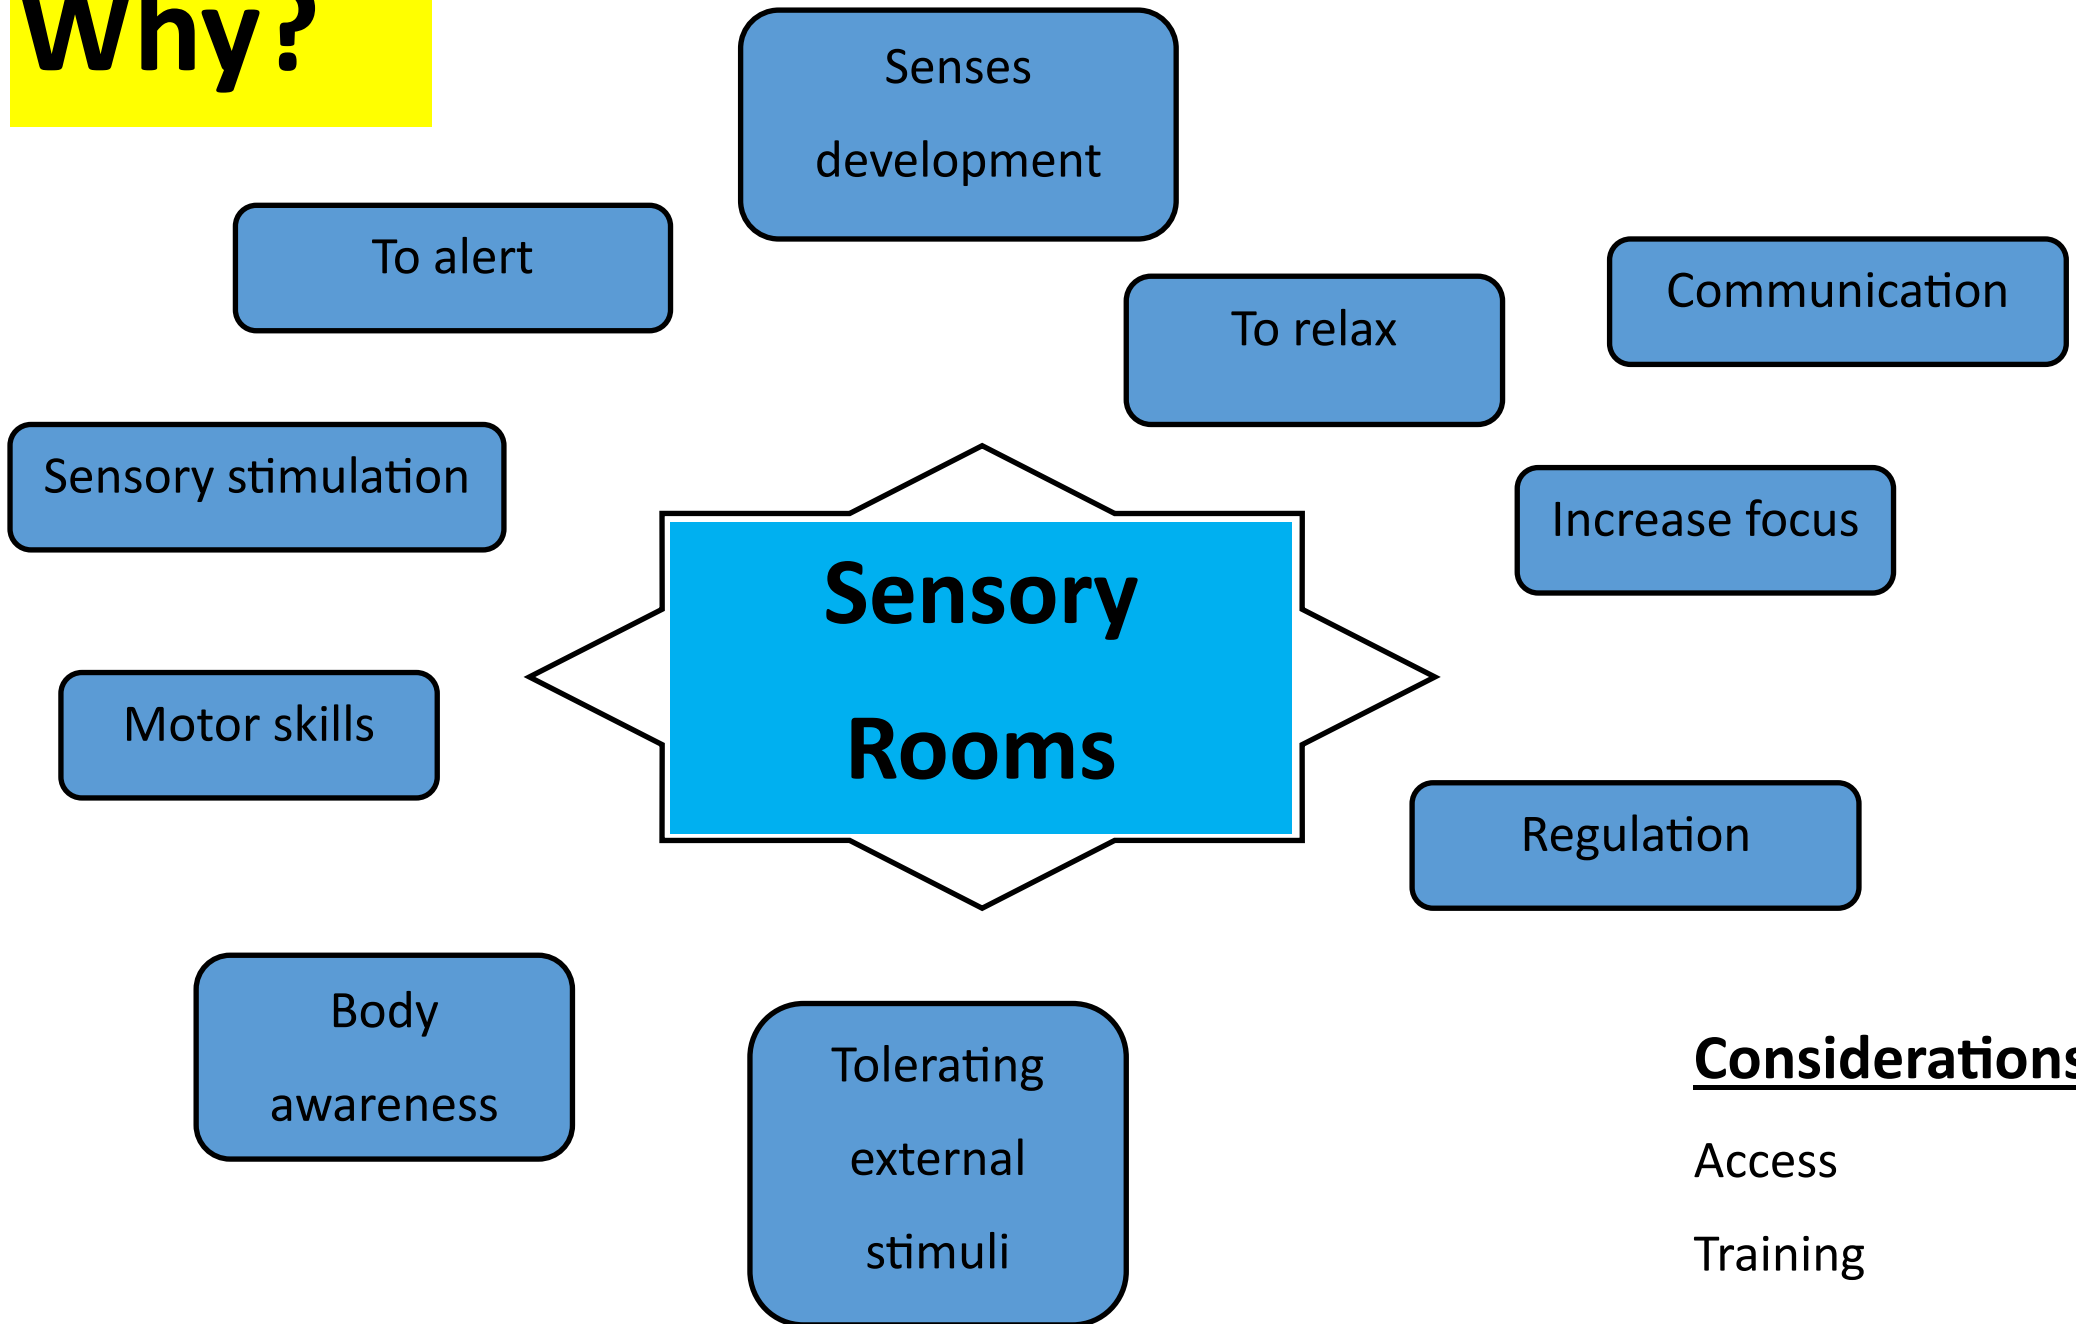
Why?

Senses development

To alert

To relax

Communication

Sensory stimulation

Sensory Rooms

Increase focus

Motor skills

Regulation

Body awareness

Tolerating external stimuli

Consideration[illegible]

Access

Training